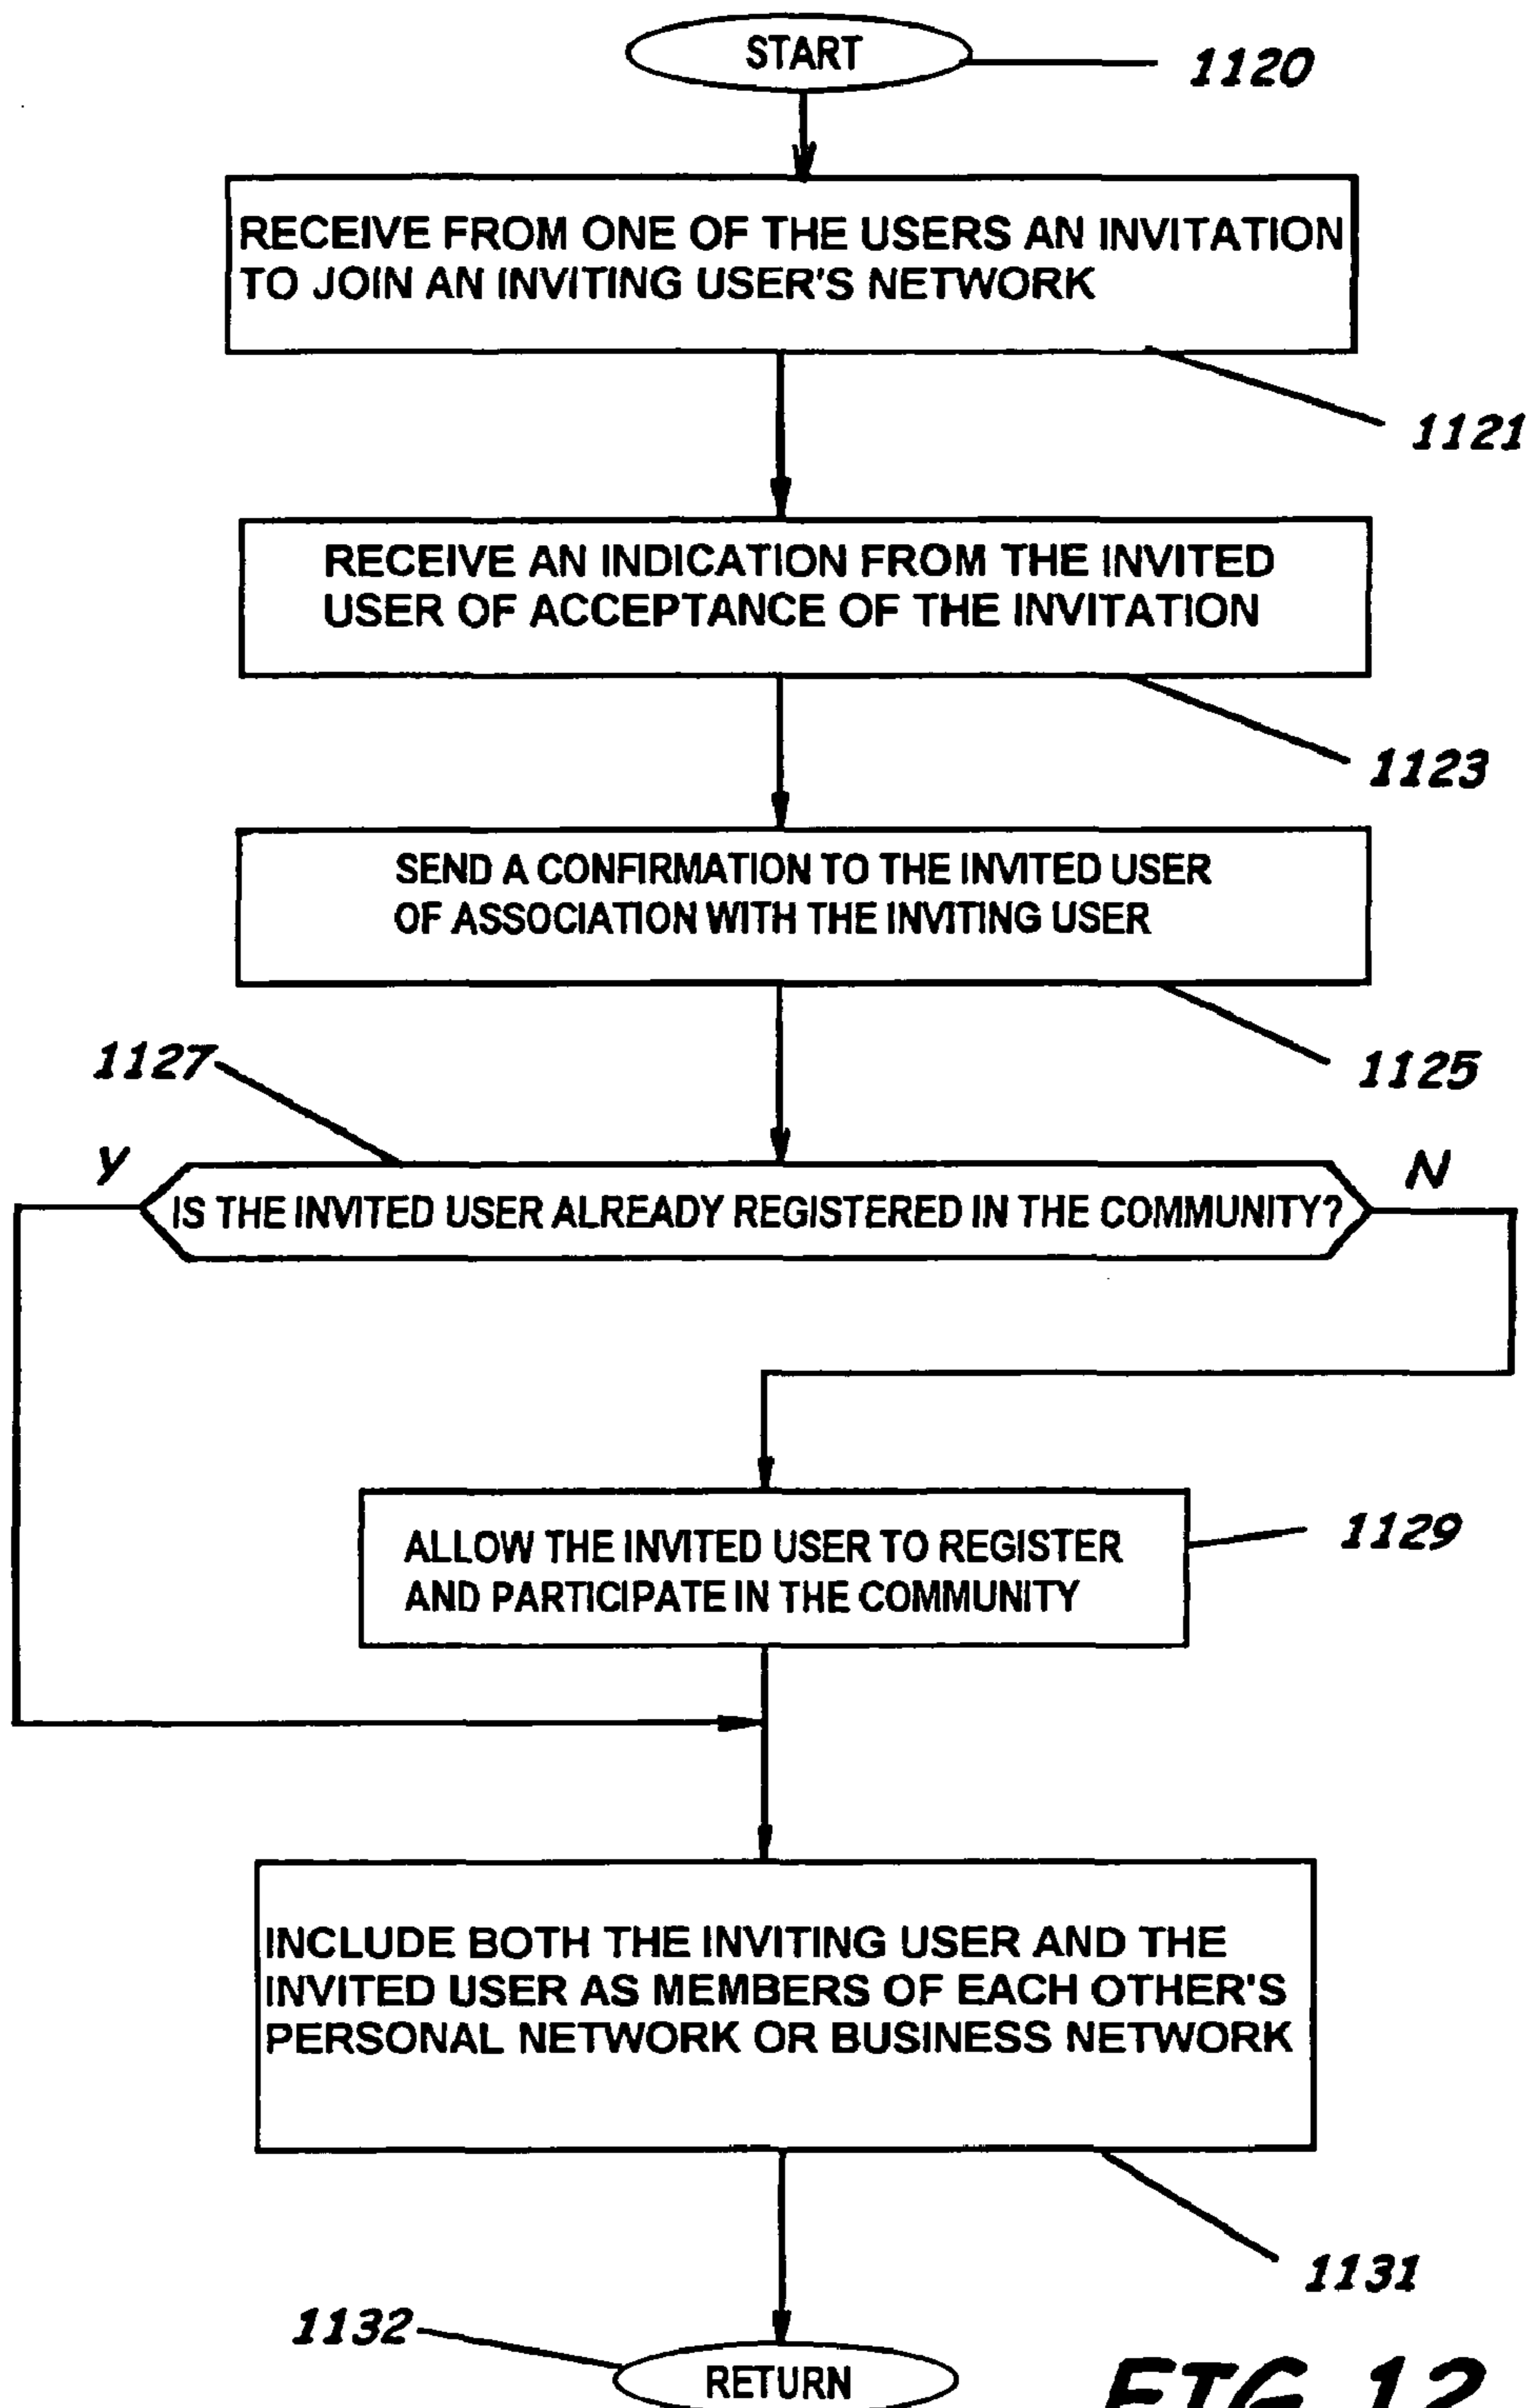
START
1120

RECEIVE FROM ONE OF THE USERS AN INVITATION TO JOIN AN INVITING USER'S NETWORK

1121

RECEIVE AN INDICATION FROM THE INVITED USER OF ACCEPTANCE OF THE INVITATION

1123

SEND A CONFIRMATION TO THE INVITED USER OF ASSOCIATION WITH THE INVITING USER

1125

1127

Y

IS THE INVITED USER ALREADY REGISTERED IN THE COMMUNITY?

N

ALLOW THE INVITED USER TO REGISTER AND PARTICIPATE IN THE COMMUNITY

1129

INCLUDE BOTH THE INVITING USER AND THE INVITED USER AS MEMBERS OF EACH OTHER'S PERSONAL NETWORK OR BUSINESS NETWORK

1131

1132

RETURN

FIG 12